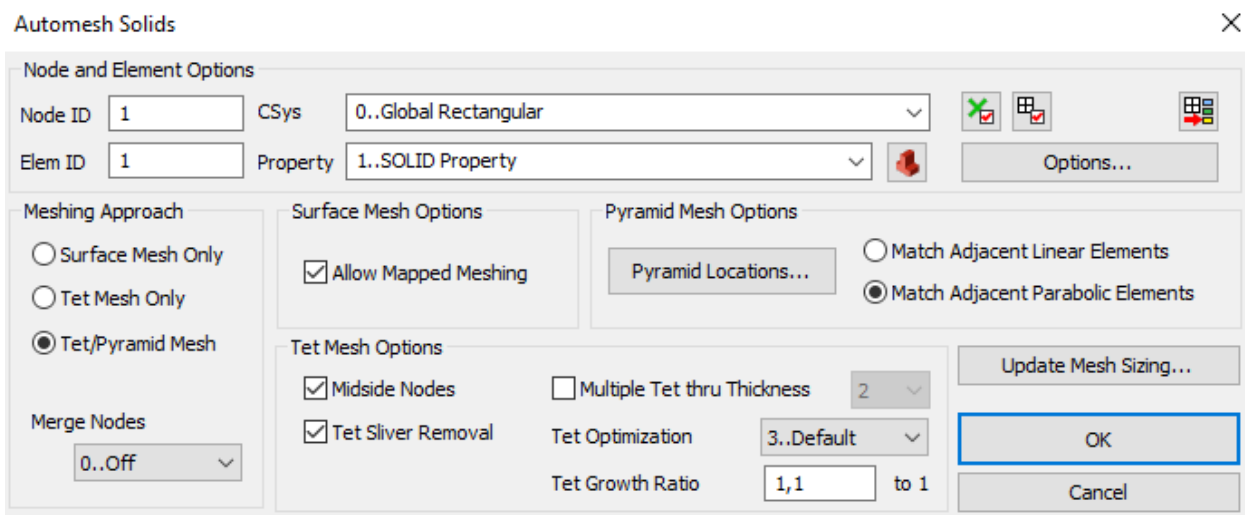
Automesh Solids

Node and Element Options

Node ID 1
CSys 0..Global Rectangular
Elem ID 1
Property 1..SOLID Property
Options...

Meshing Approach
Surface Mesh Only
Tet Mesh Only
Tet/Pyramid Mesh

Merge Nodes
0..Off

Surface Mesh Options
Allow Mapped Meshing

Pyramid Mesh Options
Pyramid Locations...
Match Adjacent Linear Elements
Match Adjacent Parabolic Elements

Tet Mesh Options
Midside Nodes
Tet Sliver Removal
Multiple Tet thru Thickness 2
Tet Optimization 3..Default
Tet Growth Ratio 1,1 to 1

Update Mesh Sizing...
OK
Cancel